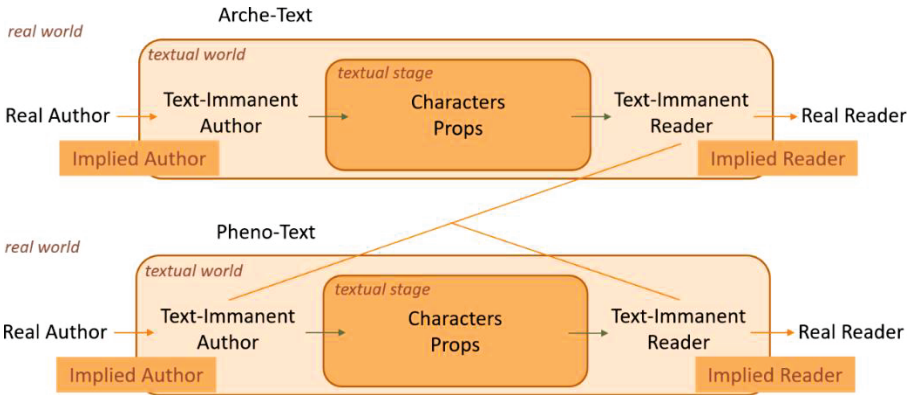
Arche-Text

real world

textual world

textual stage

Real Author

Text-Immanent Author

Characters Props

Text-Immanent Reader

Real Reader

Implied Author

Implied Reader

Pheno-Text

real world

textual world

textual stage

Real Author

Text-Immanent Author

Characters Props

Text-Immanent Reader

Real Reader

Implied Author

Implied Reader